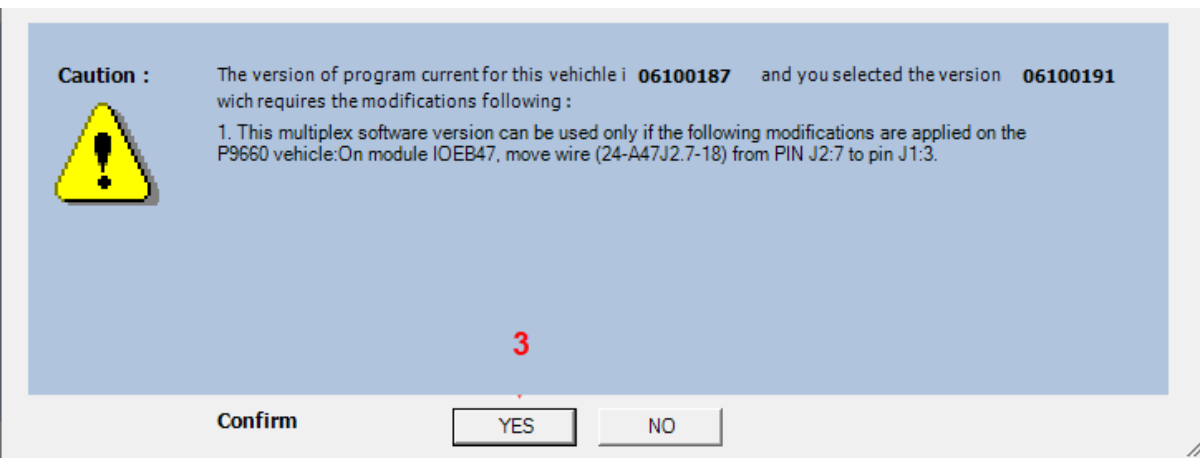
Caution :

The version of program current for this vehichle i **06100187** and you selected the version **06100191** wich requires the modifications following :

1. This multiplex software version can be used only if the following modifications are applied on the P9660 vehicle:On module IOEB47, move wire (24-A47J2.7-18) from PIN J2:7 to pin J1:3.

3

Confirm

YES

NO